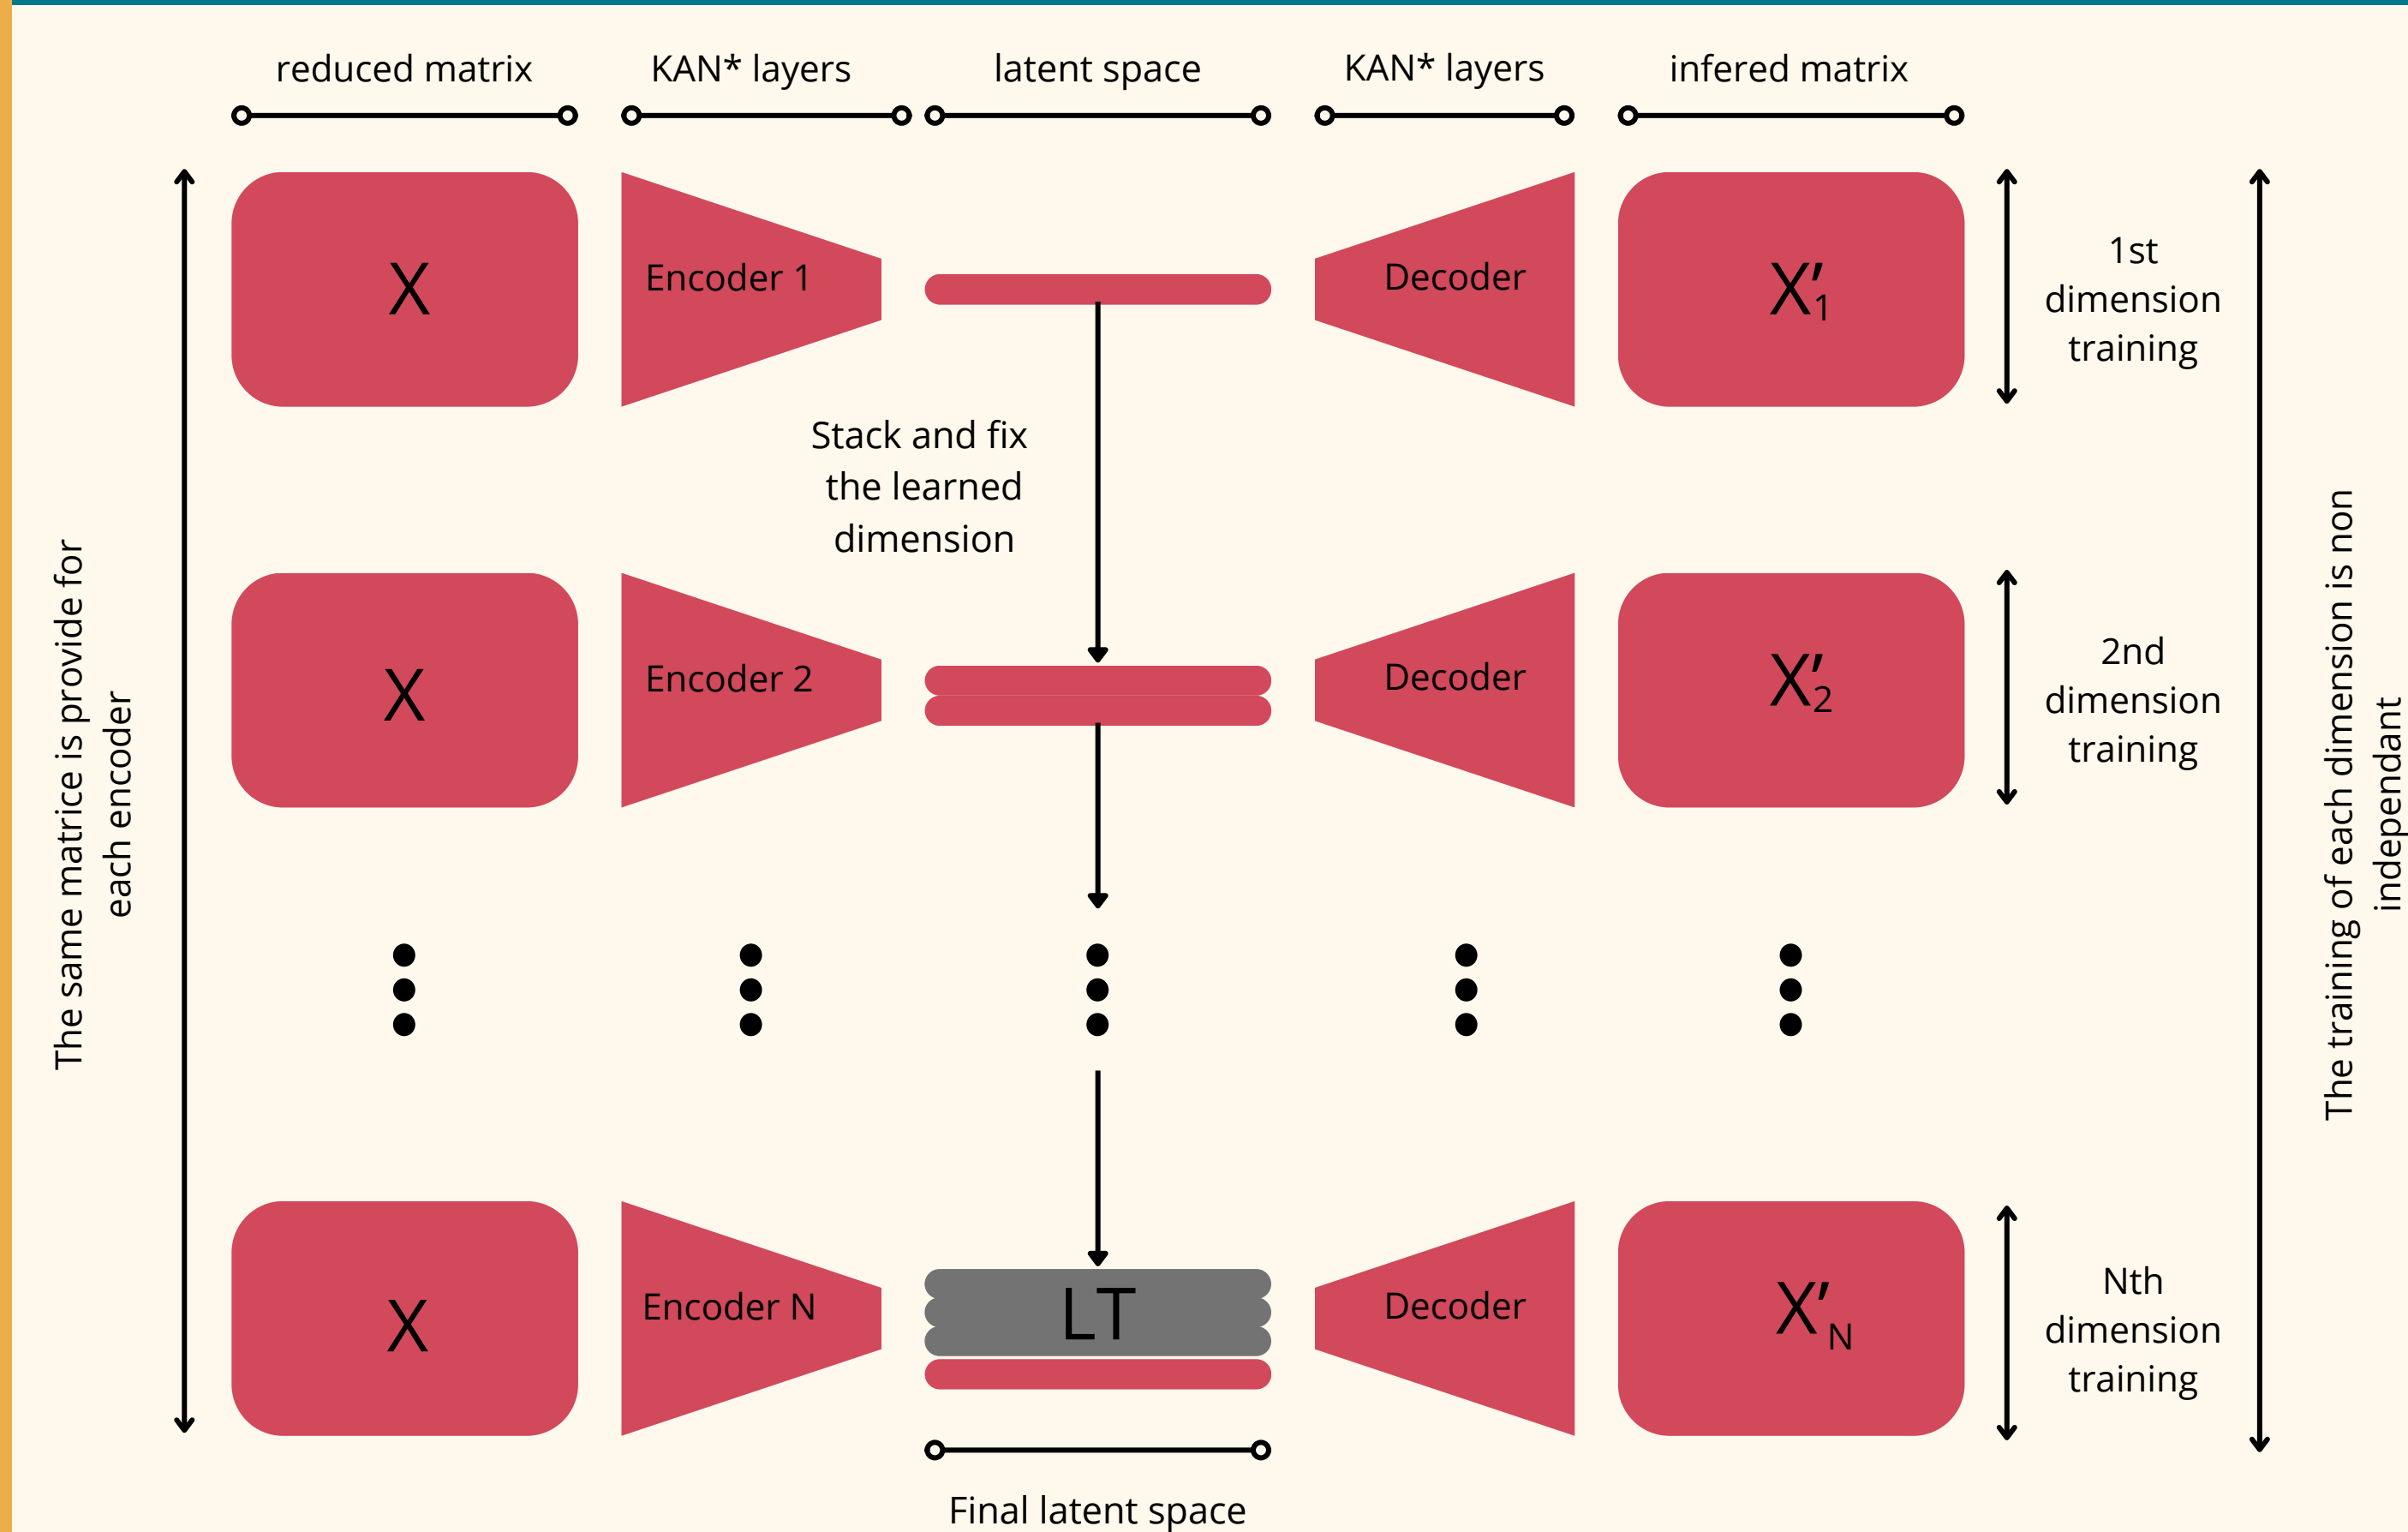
reduced matrix
KAN* layers
latent space
KAN* layers
infered matrix

The same matrice is provide for each encoder

X
Encoder 1
Decoder
$X'_1$
1st dimension training

Stack and fix the learned dimension

X
Encoder 2
Decoder
$X'_2$
2nd dimension training

X
Encoder N
LT
Decoder
$X'_N$
Nth dimension training

The training of each dimension is non independant

Final latent space